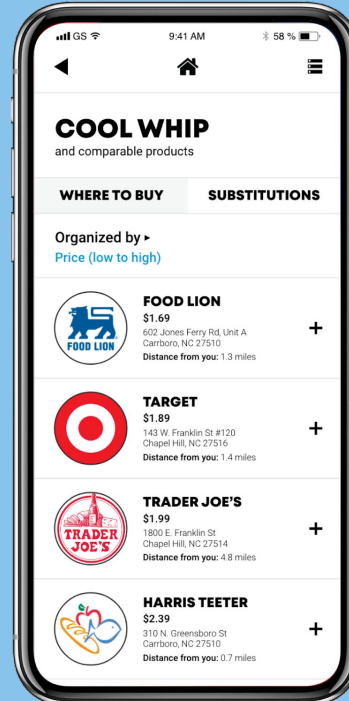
GS 9:41 AM 58 %

COOL WHIP
and comparable products

WHERE TO BUY
SUBSTITUTIONS

Organized by ▸
Price (low to high)

FOOD LION
FOOD LION
$1.69
602 Jones Ferry Rd, Unit A
Carrboro, NC 27510
Distance from you: 1.3 miles
+

TARGET
$1.89
143 W. Franklin St #120
Chapel Hill, NC 27516
Distance from you: 1.4 miles
+

TRADER JOE'S
TRADER JOE'S
$1.99
1800 E. Franklin St
Chapel Hill, NC 27514
Distance from you: 4.8 miles
+

HARRIS TEETER
$2.39
310 N. Greensboro St
Carrboro, NC 27510
Distance from you: 0.7 miles
+